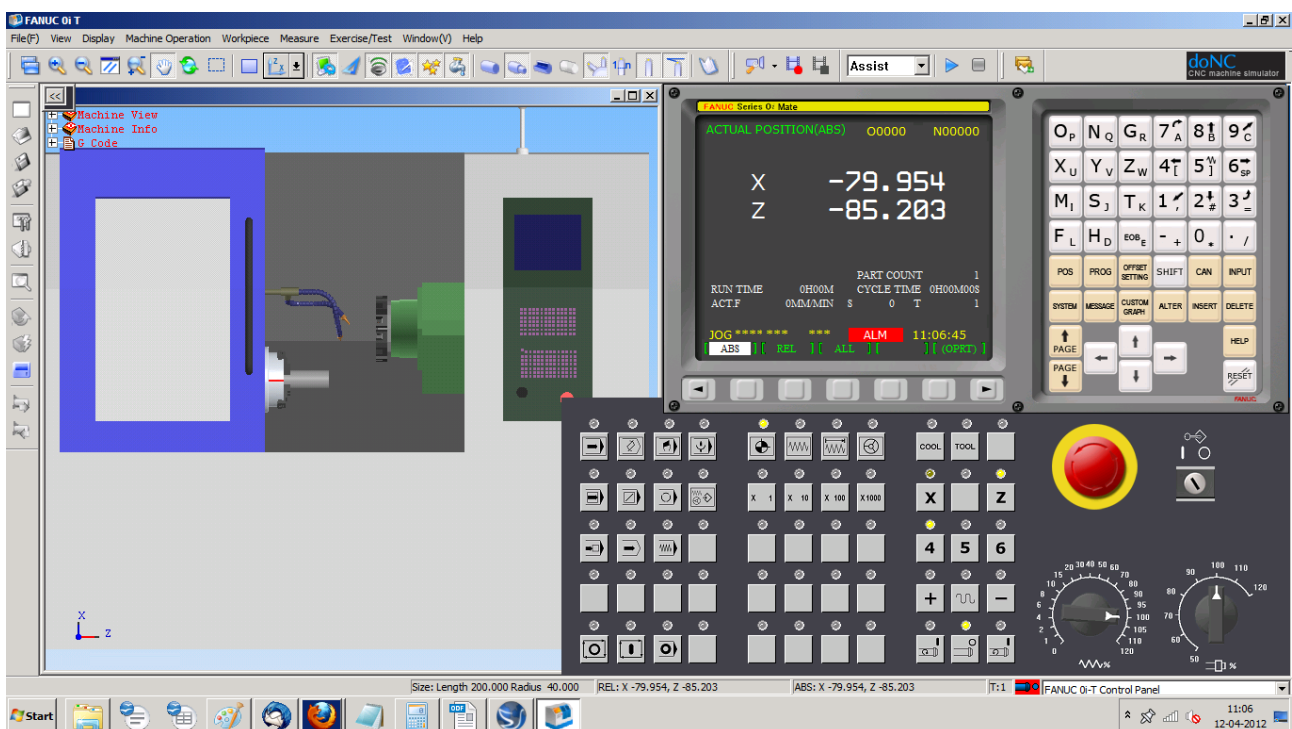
FANUC 0i T

File(F) View Display Machine Operation Workpiece Measure Exercise/Test Window(V) Help

Assist

doNC
CNC machine simulator

Machine View
Machine Info
G Code

FANUC Series 0i Mate

ACTUAL POSITION(ABS) O0000 N00000

X -79.954
Z -85.203

PART COUNT 1
RUN TIME 0H00M CYCLE TIME 0H00M00S
ACT.F 0MM/MIN S 0 T 1

JOG **** *** *** ALM 11:06:45
[ ABS ][ REL ][ ALL ][ ][ (OPRT) ]

$O_P$ $N_Q$ $G_R$ $7_A$ $8_B$ $9_C$
$X_U$ $Y_V$ $Z_W$ $4_T$ $5_]$ $6_{SP}$
$M_I$ $S_J$ $T_K$ $1$ $2_\#$ $3_=$
$F_L$ $H_D$ $EOB_E$ $-_+$ $0_*$ $._/$

POS PROG OFFSET SETTING SHIFT CAN INPUT
SYSTEM MESSAGE CUSTOM GRAPH ALTER INSERT DELETE
PAGE PAGE HELP RESET

FANUC

COOL TOOL
X 1 X 10 X 100 X1000
X Z
4 5 6
+ -

20 30 40 50 60 70 80 90 95 100 105 110 120
15 10 8 6 4 2 1 0
90 100 110 120 80 70 60 50
%

Size: Length 200.000 Radius 40.000 REL: X -79.954, Z -85.203 ABS: X -79.954, Z -85.203 T:1 FANUC 0i-T Control Panel

Start

11:06
12-04-2012